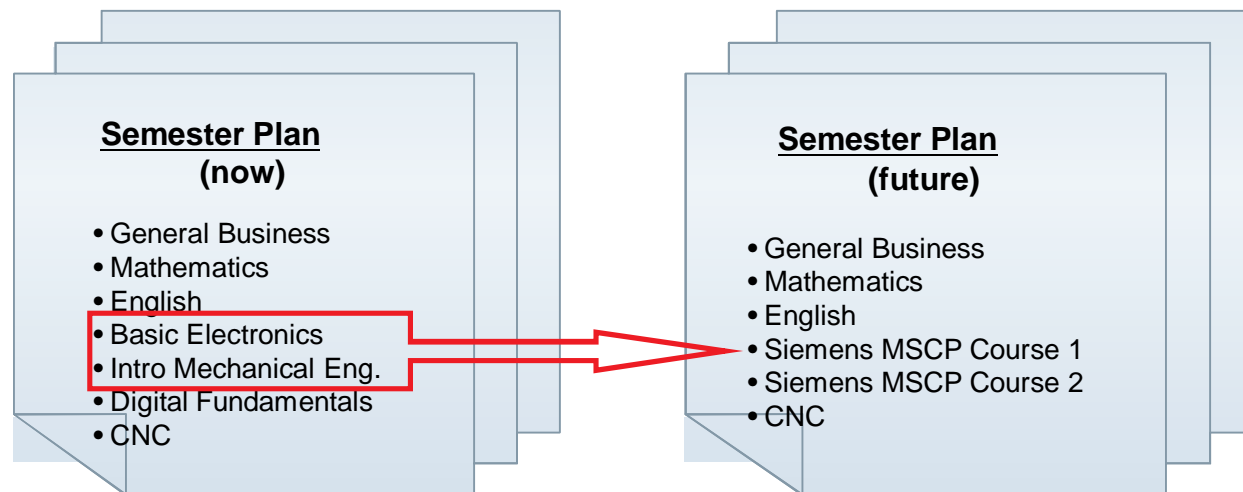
Semester Plan
(now)

- General Business
- Mathematics
- English
- Basic Electronics
- Intro Mechanical Eng.
- Digital Fundamentals
- CNC

Semester Plan
(future)

- General Business
- Mathematics
- English
- Siemens MSCP Course 1
- Siemens MSCP Course 2
- CNC